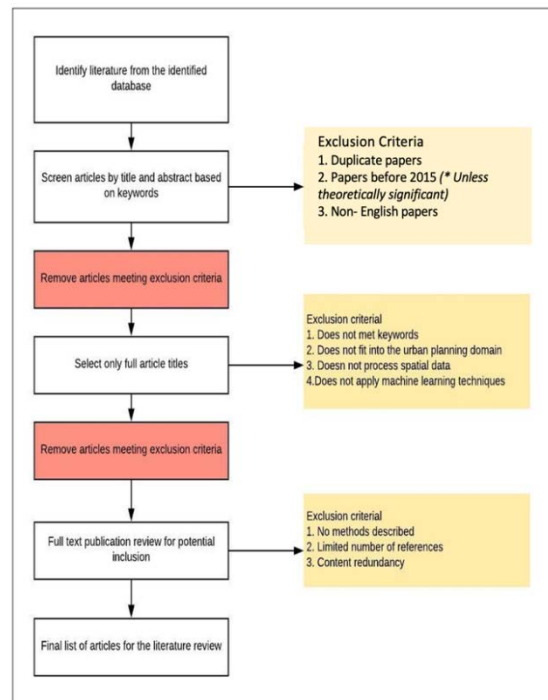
Identify literature from the identified database

Screen articles by title and abstract based on keywords

Exclusion Criteria
1. Duplicate papers
2. Papers before 2015 (* Unless theoretically significant)
3. Non- English papers

Remove articles meeting exclusion criteria

Select only full article titles

Exclusion criterial
1. Does not met keywords
2. Does not fit into the urban planning domain
3. Doesn not process spatial data
4.Does not apply machine learning techniques

Remove articles meeting exclusion criteria

Full text publication review for potential inclusion

Exclusion criterial
1. No methods described
2. Limited number of references
3. Content redundancy

Final list of articles for the literature review